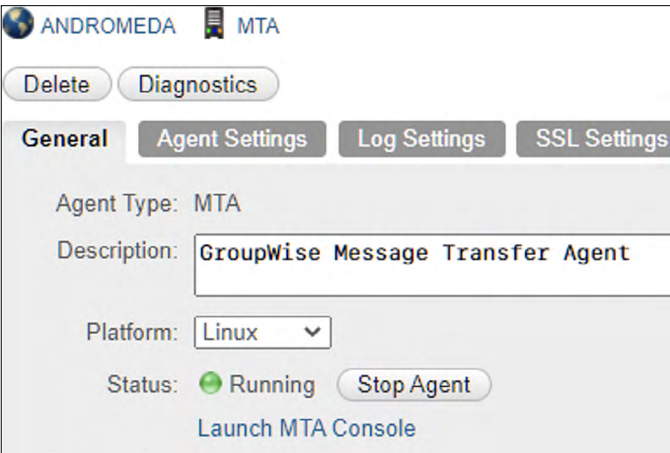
ANDROMEDA MTA

Delete Diagnostics

General Agent Settings Log Settings SSL Settings

Agent Type: MTA

Description: GroupWise Message Transfer Agent

Platform: Linux

Status: Running Stop Agent

Launch MTA Console